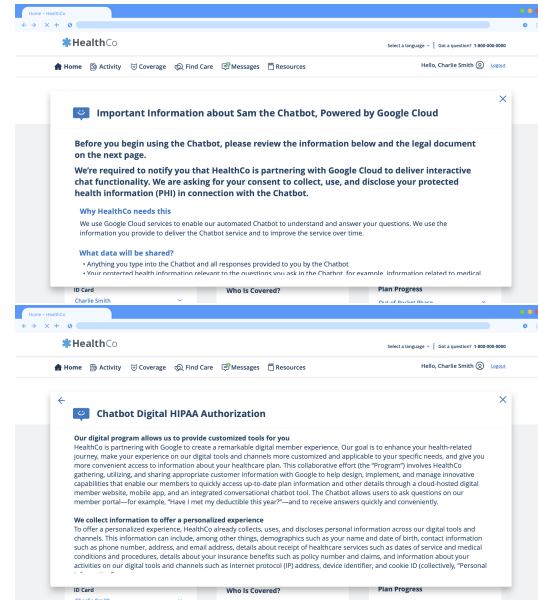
Home – HealthCo

HealthCo

Select a language Got a question? 1-800-808-8080

Home Activity Coverage Find Care Messages Resources

Hello, Charlie Smith Logout

Important Information about Sam the Chatbot, Powered by Google Cloud

Before you begin using the Chatbot, please review the information below and the legal document on the next page.

We're required to notify you that HealthCo is partnering with Google Cloud to deliver interactive chat functionality. We are asking for your consent to collect, use, and disclose your protected health information (PHI) in connection with the Chatbot.

Why HealthCo needs this

We use Google Cloud services to enable our automated Chatbot to understand and answer your questions. We use the information you provide to deliver the Chatbot service and to improve the service over time.

What data will be shared?

• Anything you type into the Chatbot and all responses provided to you by the Chatbot
• Your protected health information relevant to the questions you ask in the Chatbot, for example, information related to medical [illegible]

ID Card
Charlie Smith

Who Is Covered?

Plan Progress
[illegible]

Home – HealthCo

HealthCo

Select a language Got a question? 1-800-808-8080

Home Activity Coverage Find Care Messages Resources

Hello, Charlie Smith Logout

Chatbot Digital HIPAA Authorization

Our digital program allows us to provide customized tools for you

HealthCo is partnering with Google to create a remarkable digital member experience. Our goal is to enhance your health-related journey, make your experience on our digital tools and channels more customized and applicable to your specific needs, and give you more convenient access to information about your healthcare plan. This collaborative effort (the "Program") involves HealthCo gathering, utilizing, and sharing appropriate customer information with Google to help design, implement, and manage innovative capabilities that enable our members to quickly access up-to-date plan information and other details through a cloud-hosted digital member website, mobile app, and an integrated conversational chatbot tool. The Chatbot allows users to ask questions on our member portal—for example, "Have I met my deductible this year?"—and to receive answers quickly and conveniently.

We collect information to offer a personalized experience

To offer a personalized experience, HealthCo already collects, uses, and discloses personal information across our digital tools and channels. This information can include, among other things, demographics such as your name and date of birth, contact information such as phone number, address, and email address, details about receipt of healthcare services such as dates of service and medical conditions and procedures, details about your insurance benefits such as policy number and claims, and information about your activities on our digital tools and channels such as internet protocol (IP) address, device identifier, and cookie ID (collectively, "Personal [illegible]

ID Card

Who Is Covered?

Plan Progress